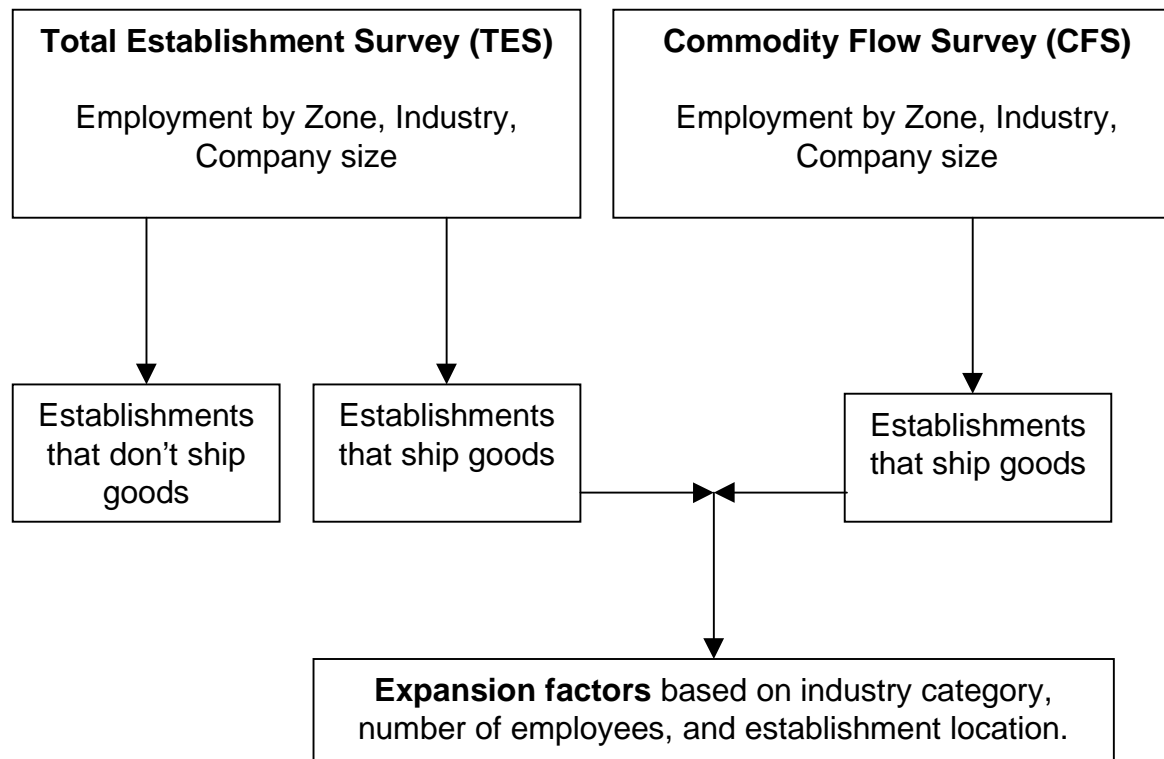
Total Establishment Survey (TES)

Employment by Zone, Industry, Company size

Commodity Flow Survey (CFS)

Employment by Zone, Industry, Company size

Establishments that don't ship goods

Establishments that ship goods

Establishments that ship goods

Expansion factors based on industry category, number of employees, and establishment location.